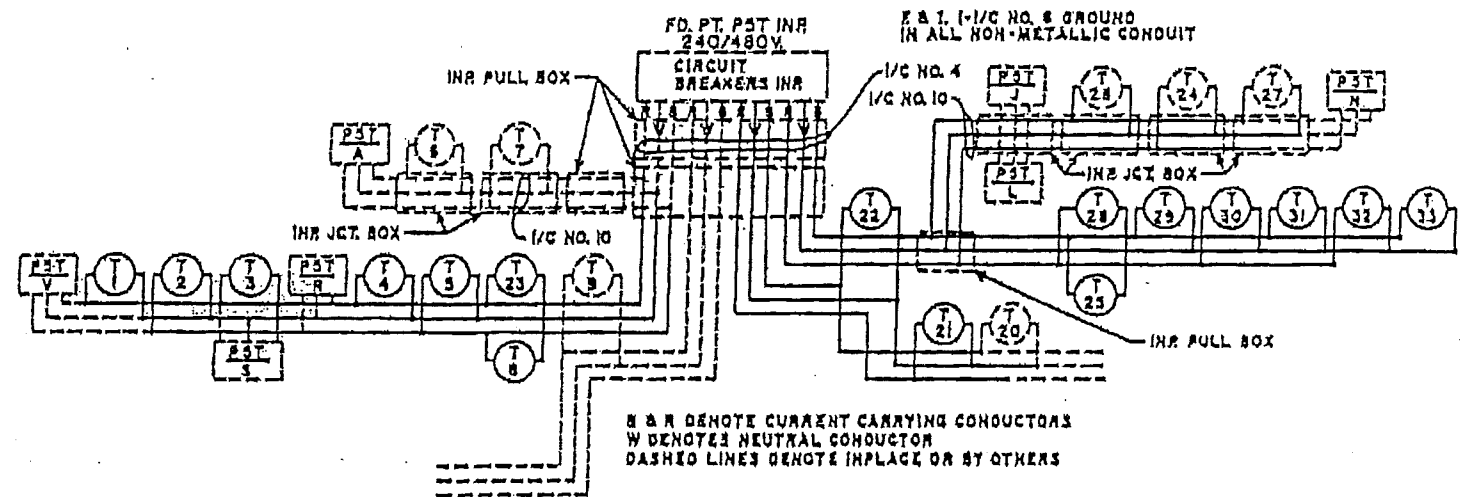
FD. PT. PST INR
240/480V.
CIRCUIT
BREAKERS INR

E & I. 1-1/C NO. 8 GROUND
IN ALL NON-METALLIC CONDUIT

INR PULL BOX

1/C NO. 4

1/C NO. 10

PST
J

T
26

T
24

T
27

PST
H

PST
A

T
6

T
7

PST
L

INR JCT. BOX

T
22

T
28

T
29

T
30

T
31

T
32

T
33

INR JCT. BOX

1/C NO. 10

PST
V

T
1

T
2

T
3

PST
R

T
4

T
5

T
23

T
9

T
25

PST
S

T
8

T
21

T
20

INR PULL BOX

B & R DENOTE CURRENT CARRYING CONDUCTORS
W DENOTES NEUTRAL CONDUCTOR
DASHED LINES DENOTE INPLACE OR BY OTHERS